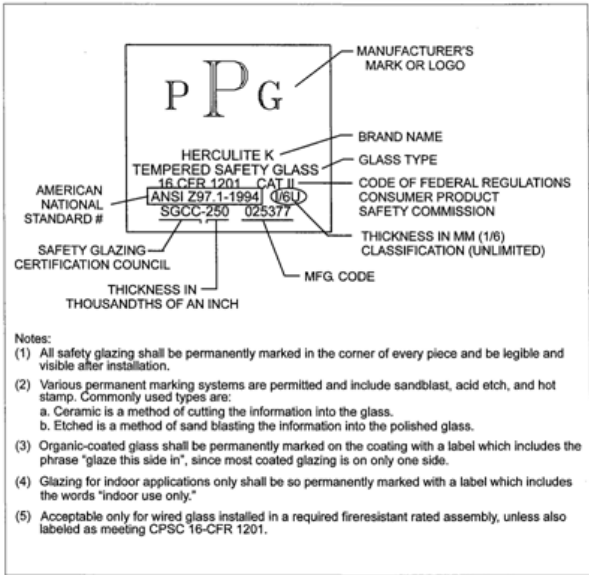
P P G

MANUFACTURER'S MARK OR LOGO

HERCULITE K
TEMPERED SAFETY GLASS
16 CFR 1201 CAT II
ANSI Z97.1-1994 I/6U
SGCC-250 025377

BRAND NAME

GLASS TYPE

AMERICAN NATIONAL STANDARD #

CODE OF FEDERAL REGULATIONS CONSUMER PRODUCT SAFETY COMMISSION

THICKNESS IN MM (1/6) CLASSIFICATION (UNLIMITED)

SAFETY GLAZING CERTIFICATION COUNCIL

MFG. CODE

THICKNESS IN THOUSANDTHS OF AN INCH

Notes:
(1) All safety glazing shall be permanently marked in the corner of every piece and be legible and visible after installation.

(2) Various permanent marking systems are permitted and include sandblast, acid etch, and hot stamp. Commonly used types are:
a. Ceramic is a method of cutting the information into the glass.
b. Etched is a method of sand blasting the information into the polished glass.

(3) Organic-coated glass shall be permanently marked on the coating with a label which includes the phrase "glaze this side in", since most coated glazing is on only one side.

(4) Glazing for indoor applications only shall be so permanently marked with a label which includes the words "indoor use only."

(5) Acceptable only for wired glass installed in a required fireresistant rated assembly, unless also labeled as meeting CPSC 16-CFR 1201.